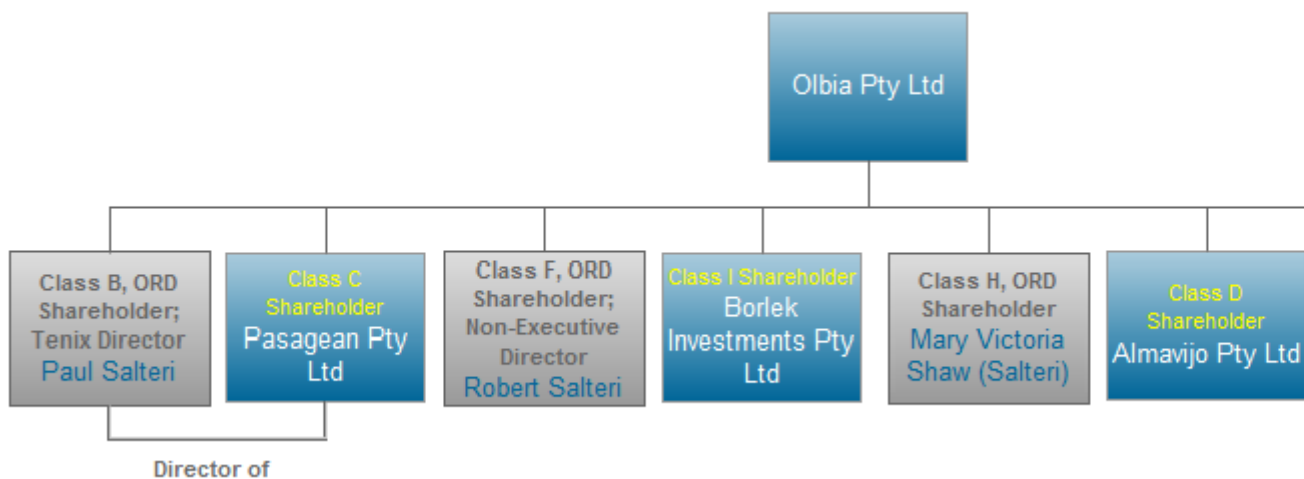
Olbia Pty Ltd

Class B, ORD Shareholder; Tenix Director
Paul Salteri

Class C Shareholder
Pasagean Pty Ltd

Class F, ORD Shareholder; Non-Executive Director
Robert Salteri

Class I Shareholder
Borlek Investments Pty Ltd

Class H, ORD Shareholder
Mary Victoria Shaw (Salteri)

Class D Shareholder
Almavijo Pty Ltd

Director of